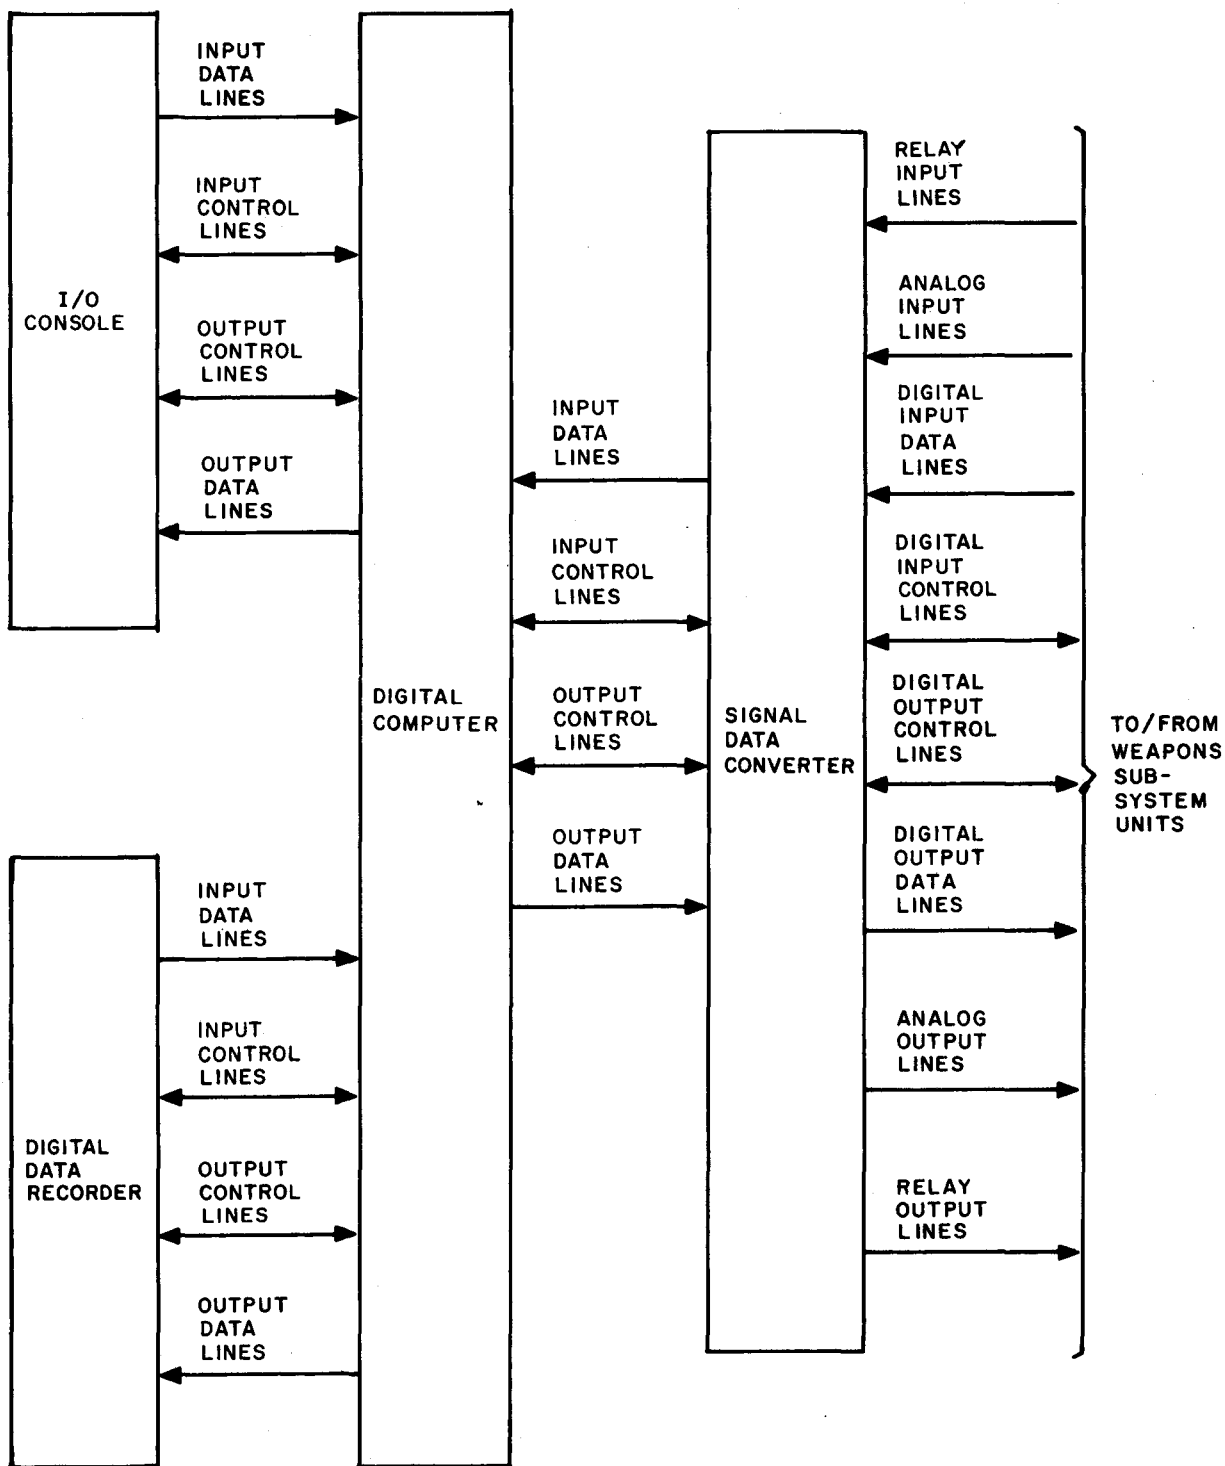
I/O CONSOLE

INPUT DATA LINES

INPUT CONTROL LINES

OUTPUT CONTROL LINES

OUTPUT DATA LINES

DIGITAL DATA RECORDER

INPUT DATA LINES

INPUT CONTROL LINES

OUTPUT CONTROL LINES

OUTPUT DATA LINES

DIGITAL COMPUTER

INPUT DATA LINES

INPUT CONTROL LINES

OUTPUT CONTROL LINES

OUTPUT DATA LINES

SIGNAL DATA CONVERTER

RELAY INPUT LINES

ANALOG INPUT LINES

DIGITAL INPUT DATA LINES

DIGITAL INPUT CONTROL LINES

DIGITAL OUTPUT CONTROL LINES

DIGITAL OUTPUT DATA LINES

ANALOG OUTPUT LINES

RELAY OUTPUT LINES

TO/FROM WEAPONS SUB-SYSTEM UNITS